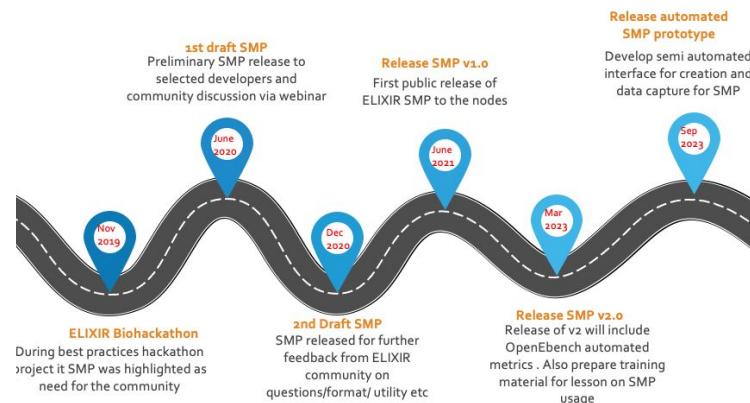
Release automated SMP prototype
Develop semi automated interface for creation and data capture for SMP

1st draft SMP
Preliminary SMP release to selected developers and community discussion via webinar

Release SMP v1.0
First public release of ELIXIR SMP to the nodes

June 2020

June 2021

Sep 2023

Nov 2019

Dec 2020

Mar 2023

ELIXIR Biohackathon
During best practices hackathon project it SMP was highlighted as need for the community

2nd Draft SMP
SMP released for further feedback from ELIXIR community on questions/format/ utility etc

Release SMP v2.0
Release of v2 will include OpenEbench automated metrics . Also prepare training material for lesson on SMP usage